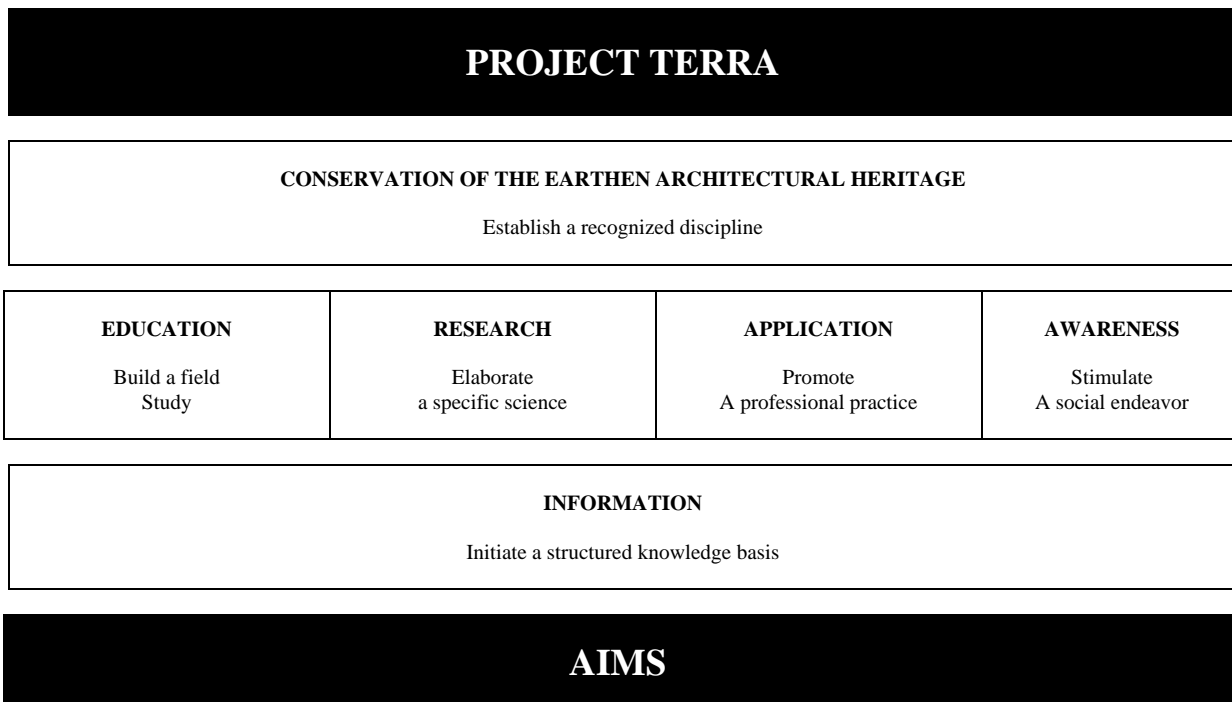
PROJECT TERRA

CONSERVATION OF THE EARTHEN ARCHITECTURAL HERITAGE

Establish a recognized discipline

| EDUCATION | RESEARCH | APPLICATION | AWARENESS |
|---|---|---|---|
| Build a field Study | Elaborate a specific science | Promote A professional practice | Stimulate A social endeavor |

INFORMATION

Initiate a structured knowledge basis

AIMS